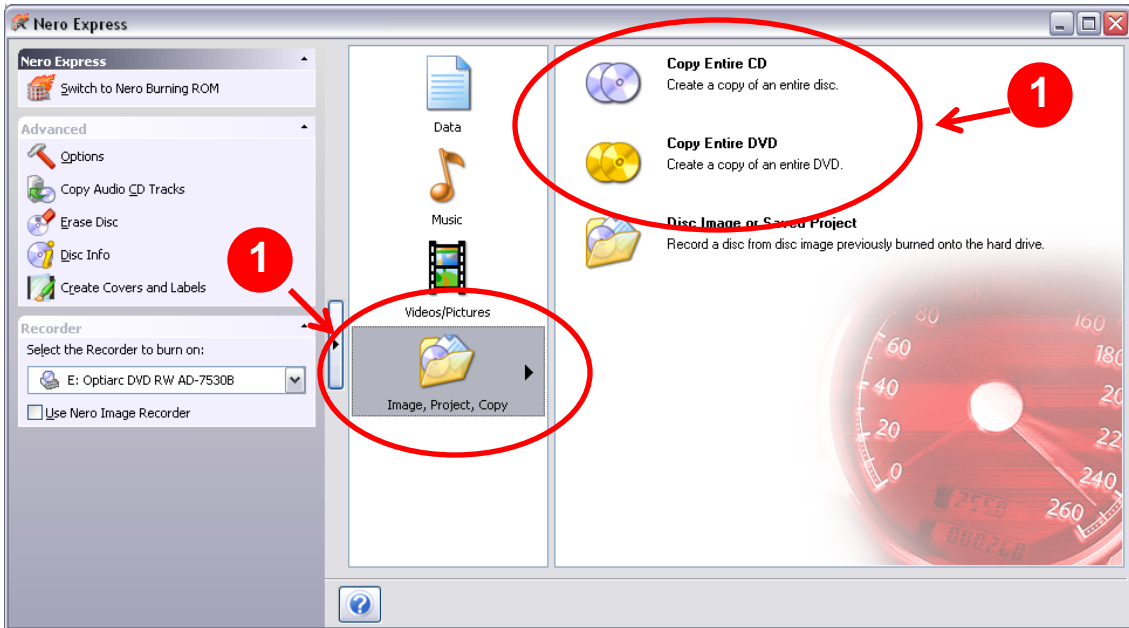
Nero Express

Nero Express
Switch to Nero Burning ROM

Advanced
Options
Copy Audio CD Tracks
Erase Disc
Disc Info
Create Covers and Labels

Recorder
Select the Recorder to burn on:
E: Optiarc DVD RW AD-7530B
Use Nero Image Recorder

1

Data
Music
Videos/Pictures
Image, Project, Copy

Copy Entire CD
Create a copy of an entire disc.

Copy Entire DVD
Create a copy of an entire DVD.

Disc Image or Saved Project
Record a disc from disc image previously burned onto the hard drive.

1

80
60
40
20
0
160
180
200
220
240
260